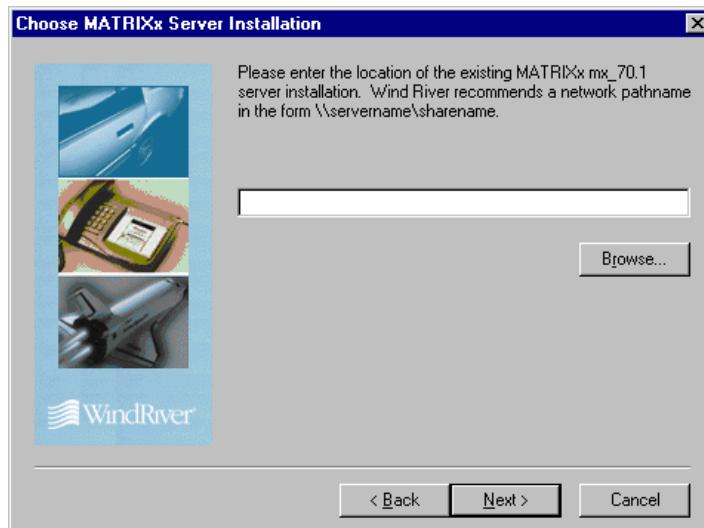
Choose MATRIXx Server Installation

Please enter the location of the existing MATRIXx mx_70.1 server installation. Wind River recommends a network pathname in the form \\servername\sharename.

Browse...

WindRiver

< Back

Next >

Cancel